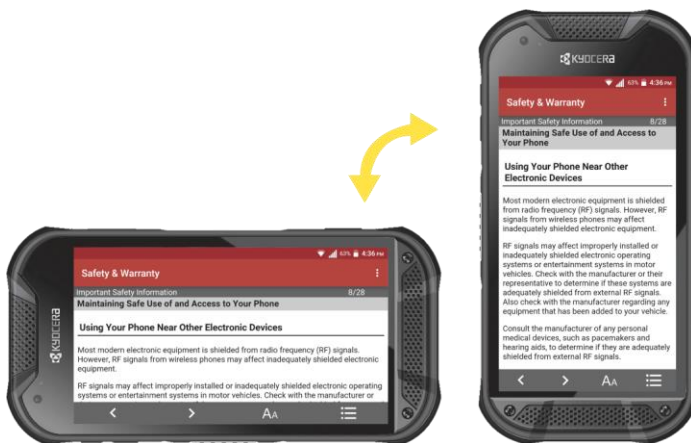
KYOCERA

63% 4:36 PM

Safety & Warranty

Important Safety Information 8/28

Maintaining Safe Use of and Access to Your Phone

Using Your Phone Near Other Electronic Devices

Most modern electronic equipment is shielded from radio frequency (RF) signals. However, RF signals from wireless phones may affect inadequately shielded electronic equipment.

RF signals may affect improperly installed or inadequately shielded electronic operating systems or entertainment systems in motor vehicles. Check with the manufacturer or their representative to determine if these systems are adequately shielded from external RF signals. Also check with the manufacturer regarding any equipment that has been added to your vehicle.

Consult the manufacturer of any personal medical devices, such as pacemakers and hearing aids, to determine if they are adequately shielded from external RF signals.

AA

KYOCERA

63% 4:36 PM

Safety & Warranty

Important Safety Information 8/28

Maintaining Safe Use of and Access to Your Phone

Using Your Phone Near Other Electronic Devices

Most modern electronic equipment is shielded from radio frequency (RF) signals. However, RF signals from wireless phones may affect inadequately shielded electronic equipment.

RF signals may affect improperly installed or inadequately shielded electronic operating systems or entertainment systems in motor vehicles. Check with the manufacturer or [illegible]

AA